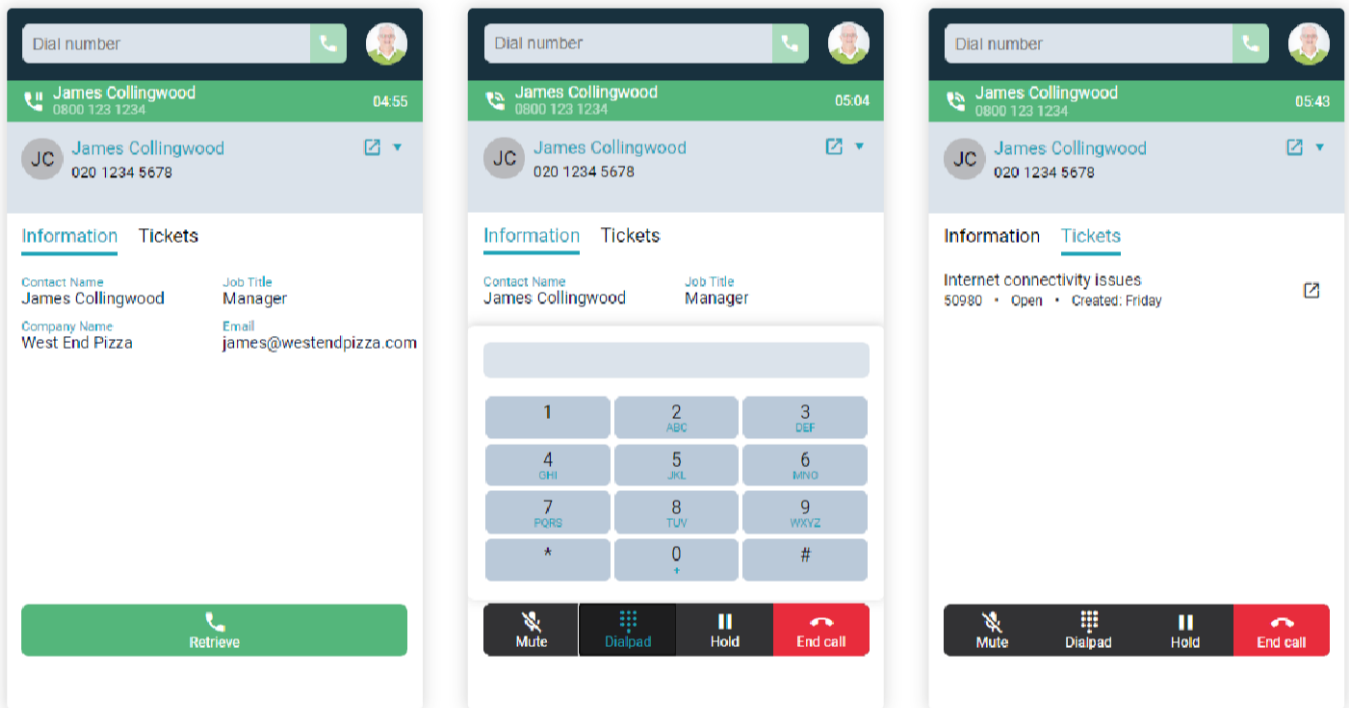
Dial number

James Collingwood
0800 123 1234
04:55

JC
James Collingwood
020 1234 5678

Information Tickets

Contact Name
James Collingwood

Job Title
Manager

Company Name
West End Pizza

Email
james@westendpizza.com

Retrieve

Dial number

James Collingwood
0800 123 1234
05:04

JC
James Collingwood
020 1234 5678

Information Tickets

Contact Name
James Collingwood

Job Title
Manager

| 1 | 2 ABC | 3 DEF |
|---|---|---|
| 4 GHI | 5 JKL | 6 MNO |
| 7 PQRS | 8 TUV | 9 WXYZ |
| * | 0 + | # |

Mute Dialpad Hold End call

Dial number

James Collingwood
0800 123 1234
05:43

JC
James Collingwood
020 1234 5678

Information Tickets

Internet connectivity issues
50980 • Open • Created: Friday

Mute Dialpad Hold End call